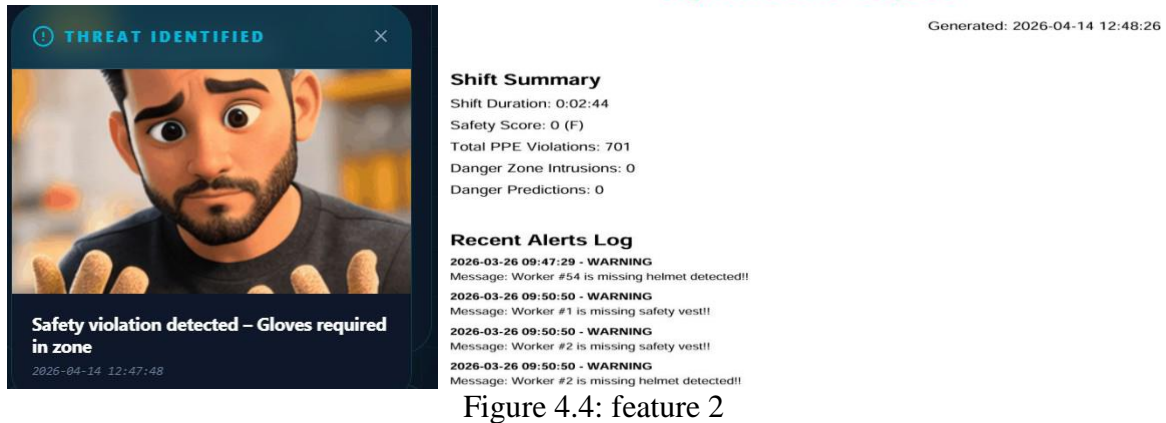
THREAT IDENTIFIED ×

Safety violation detected – Gloves required in zone

2026-04-14 12:47:48

Generated: 2026-04-14 12:48:26

Shift Summary

Shift Duration: 0:02:44

Safety Score: 0 (F)

Total PPE Violations: 701

Danger Zone Intrusions: 0

Danger Predictions: 0

Recent Alerts Log

2026-03-26 09:47:29 - WARNING
Message: Worker #54 is missing helmet detected!!

2026-03-26 09:50:50 - WARNING
Message: Worker #1 is missing safety vest!!

2026-03-26 09:50:50 - WARNING
Message: Worker #2 is missing safety vest!!

2026-03-26 09:50:50 - WARNING
Message: Worker #2 is missing helmet detected!!

Figure 4.4: feature 2